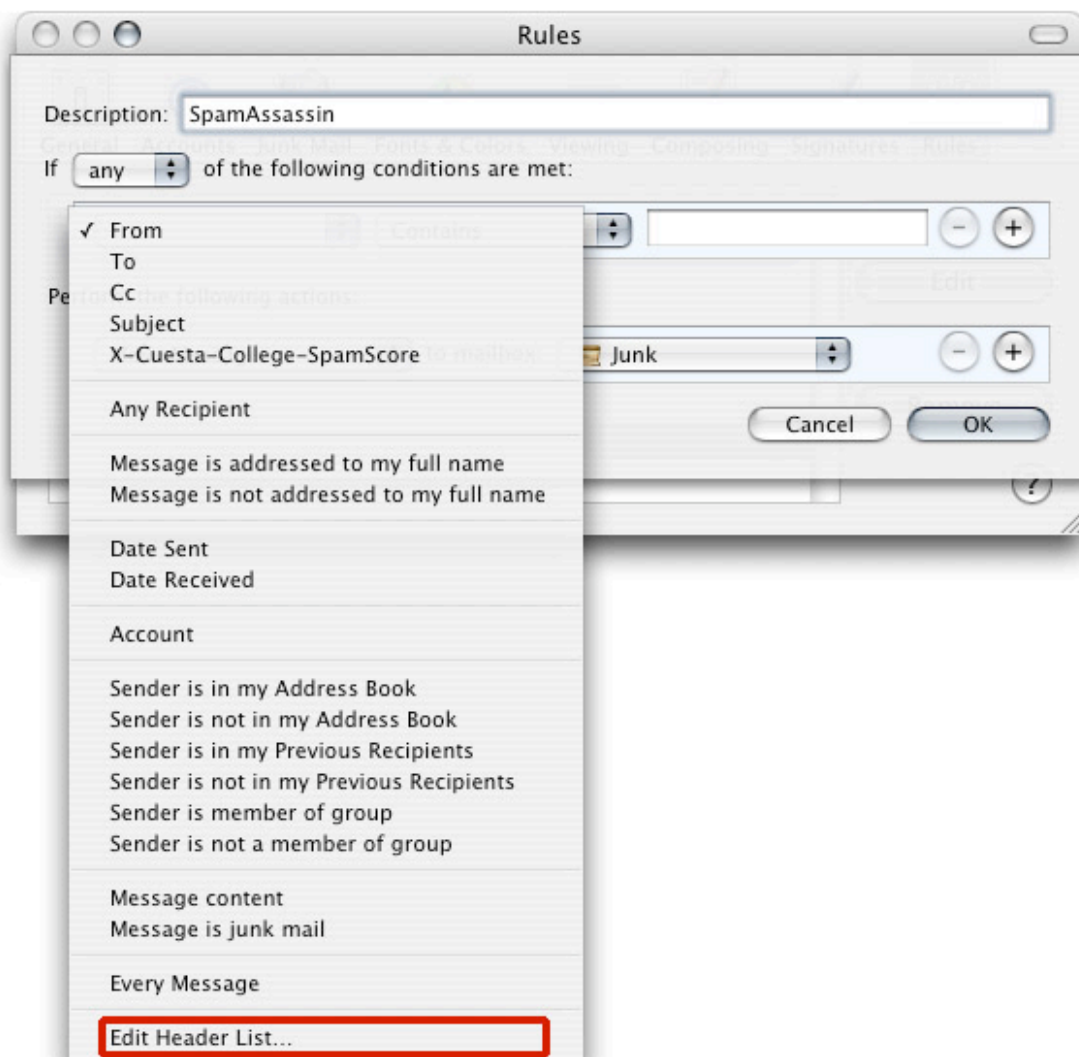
Rules

Description: SpamAssassin

If any of the following conditions are met:

✓ From
To
Cc
Subject
X-Cuesta-College-SpamScore

Any Recipient

Message is addressed to my full name
Message is not addressed to my full name

Date Sent
Date Received

Account

Sender is in my Address Book
Sender is not in my Address Book
Sender is in my Previous Recipients
Sender is not in my Previous Recipients
Sender is member of group
Sender is not a member of group

Message content
Message is junk mail

Every Message

Edit Header List...

Contains

Pe

Junk

Cancel OK

?